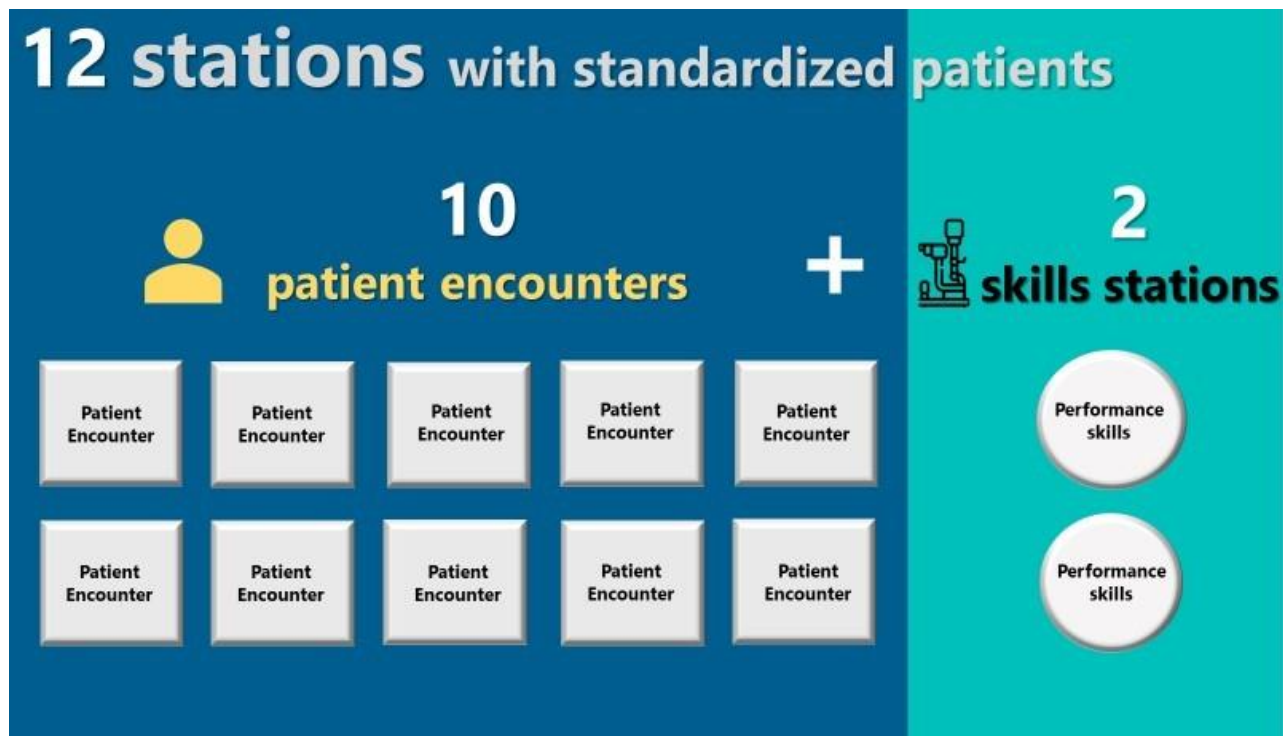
12 stations with standardized patients

10
patient encounters

+

2
skills stations

Patient Encounter

Patient Encounter

Patient Encounter

Patient Encounter

Patient Encounter

Patient Encounter

Patient Encounter

Patient Encounter

Patient Encounter

Patient Encounter

Performance skills

Performance skills